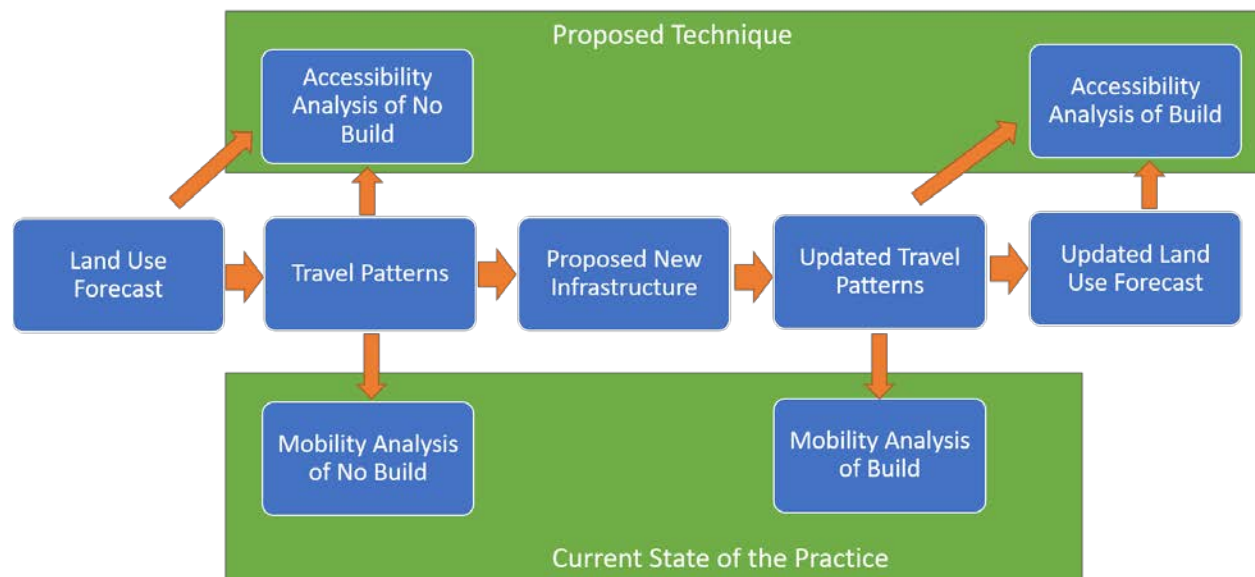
Proposed Technique

Accessibility Analysis of No Build

Accessibility Analysis of Build

Land Use Forecast

Travel Patterns

Proposed New Infrastructure

Updated Travel Patterns

Updated Land Use Forecast

Mobility Analysis of No Build

Mobility Analysis of Build

Current State of the Practice